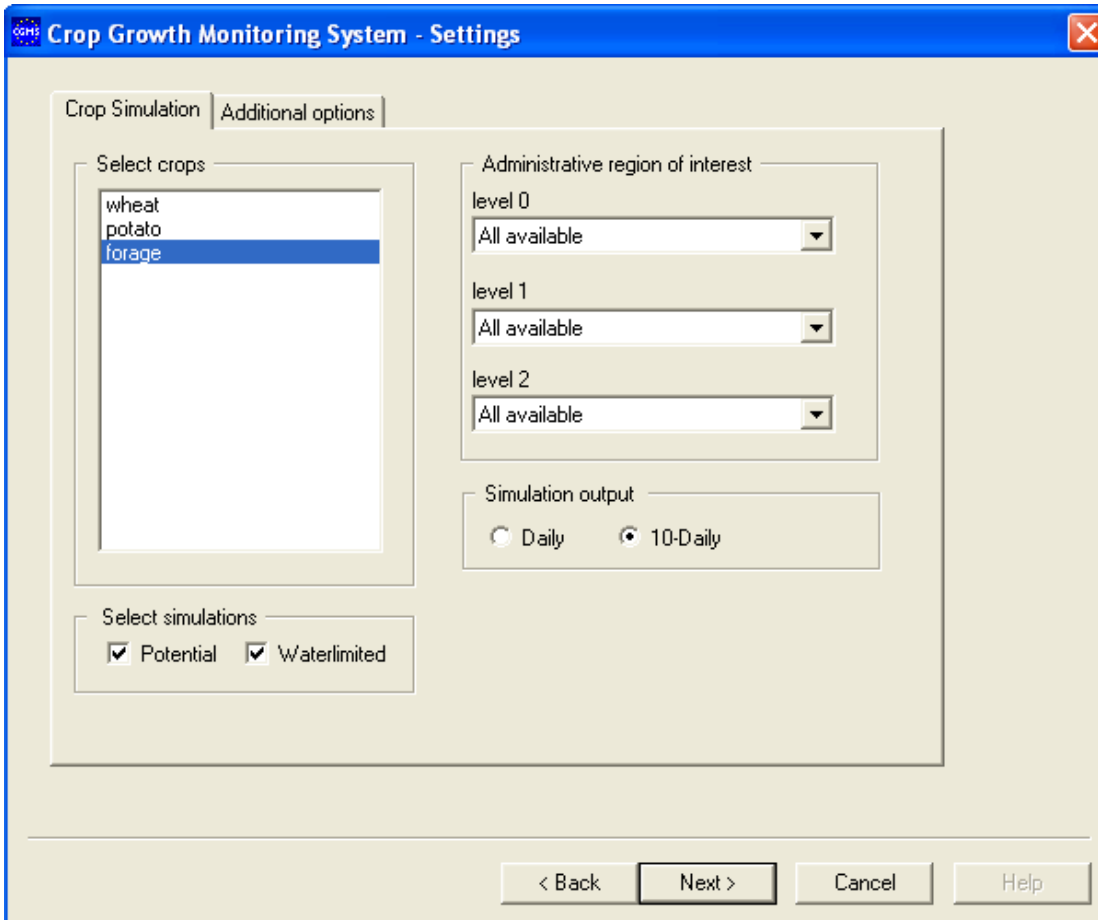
CGMS Crop Growth Monitoring System - Settings

Crop Simulation | Additional options

Select crops
wheat
potato
forage

Administrative region of interest
level 0
All available
level 1
All available
level 2
All available

Simulation output
Daily
10-Daily

Select simulations
Potential
Waterlimited

< Back
Next >
Cancel
Help